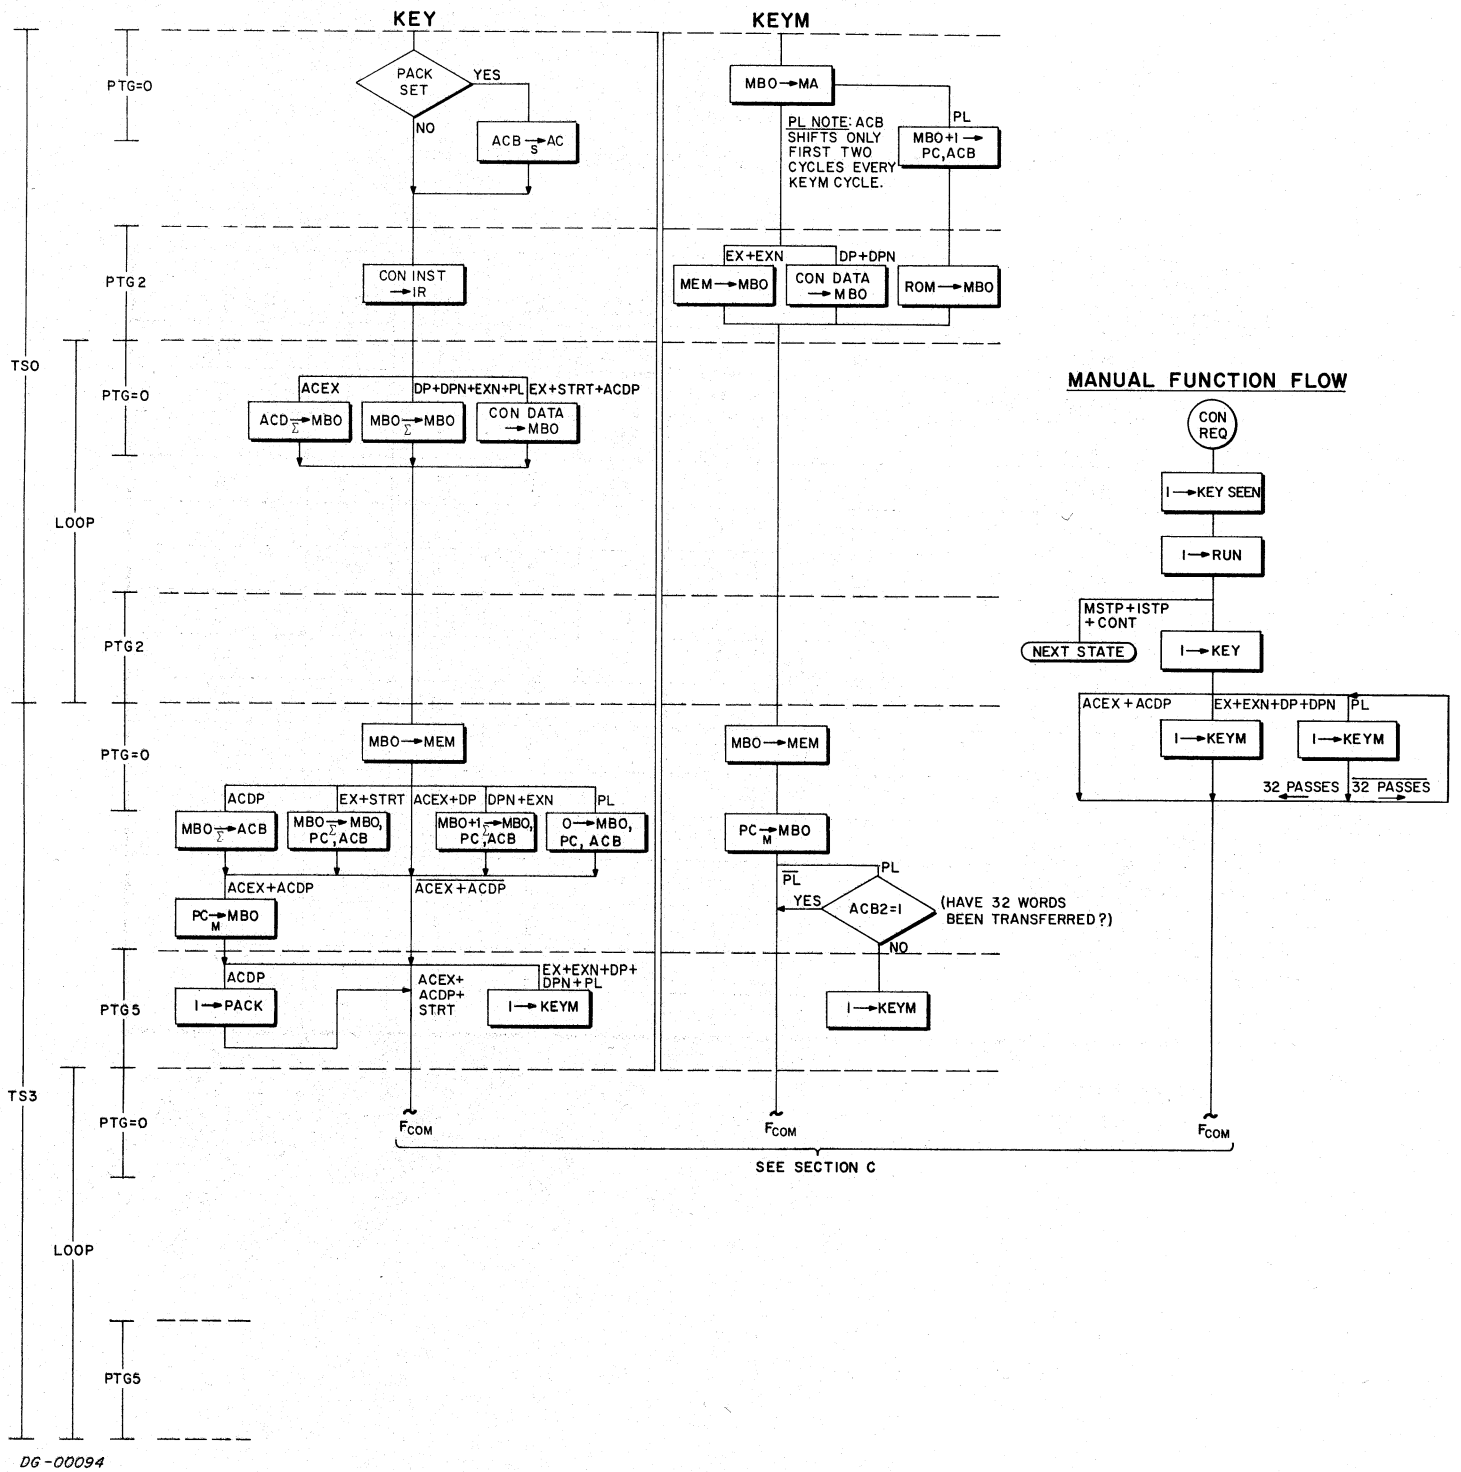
KEY

KEYM

PTG=O

PACK SET

YES

NO

ACB $\xrightarrow{S}$ AC

MBO → MA

PL

PL NOTE: ACB SHIFTS ONLY FIRST TWO CYCLES EVERY KEYM CYCLE.

MBO+1 → PC,ACB

PTG2

CON INST → IR

EX+EXN

DP+DPN

MEM → MBO

CON DATA → MBO

ROM → MBO

TSO

PTG=O

ACEX

DP+DPN+EXN+PL

EX+STRT+ACDP

ACD $\xrightarrow{\Sigma}$ MBO

MBO $\xrightarrow{\Sigma}$ MBO

CON DATA → MBO

MANUAL FUNCTION FLOW

CON REQ

I → KEY SEEN

LOOP

I → RUN

PTG2

MSTP+ISTP +CONT

NEXT STATE

I → KEY

ACEX + ACDP

EX+EXN+DP+DPN

PL

PTG=O

MBO → MEM

MBO → MEM

I → KEYM

I → KEYM

32 PASSES

$\overline{32\ PASSES}$

ACDP

EX+STRT

ACEX+DP

DPN+EXN

PL

MBO $\xrightarrow{\Sigma}$ ACB

MBO $\xrightarrow{\Sigma}$ MBO, PC, ACB

MBO+1 $\xrightarrow{\Sigma}$ MBO, PC, ACB

O → MBO, PC, ACB

PC $\xrightarrow{M}$ MBO

ACEX+ACDP

$\overline{ACEX+ACDP}$

PL

$\overline{PL}$

PC $\xrightarrow{M}$ MBO

YES

ACB2=1

(HAVE 32 WORDS BEEN TRANSFERRED?)

NO

ACDP

EX+EXN+DP+ DPN+PL

PTG5

I → PACK

ACEX+ ACDP+ STRT

I → KEYM

I → KEYM

TS3

PTG=O

$F_{COM}$

$F_{COM}$

$F_{COM}$

SEE SECTION C

LOOP

PTG5

DG-00094